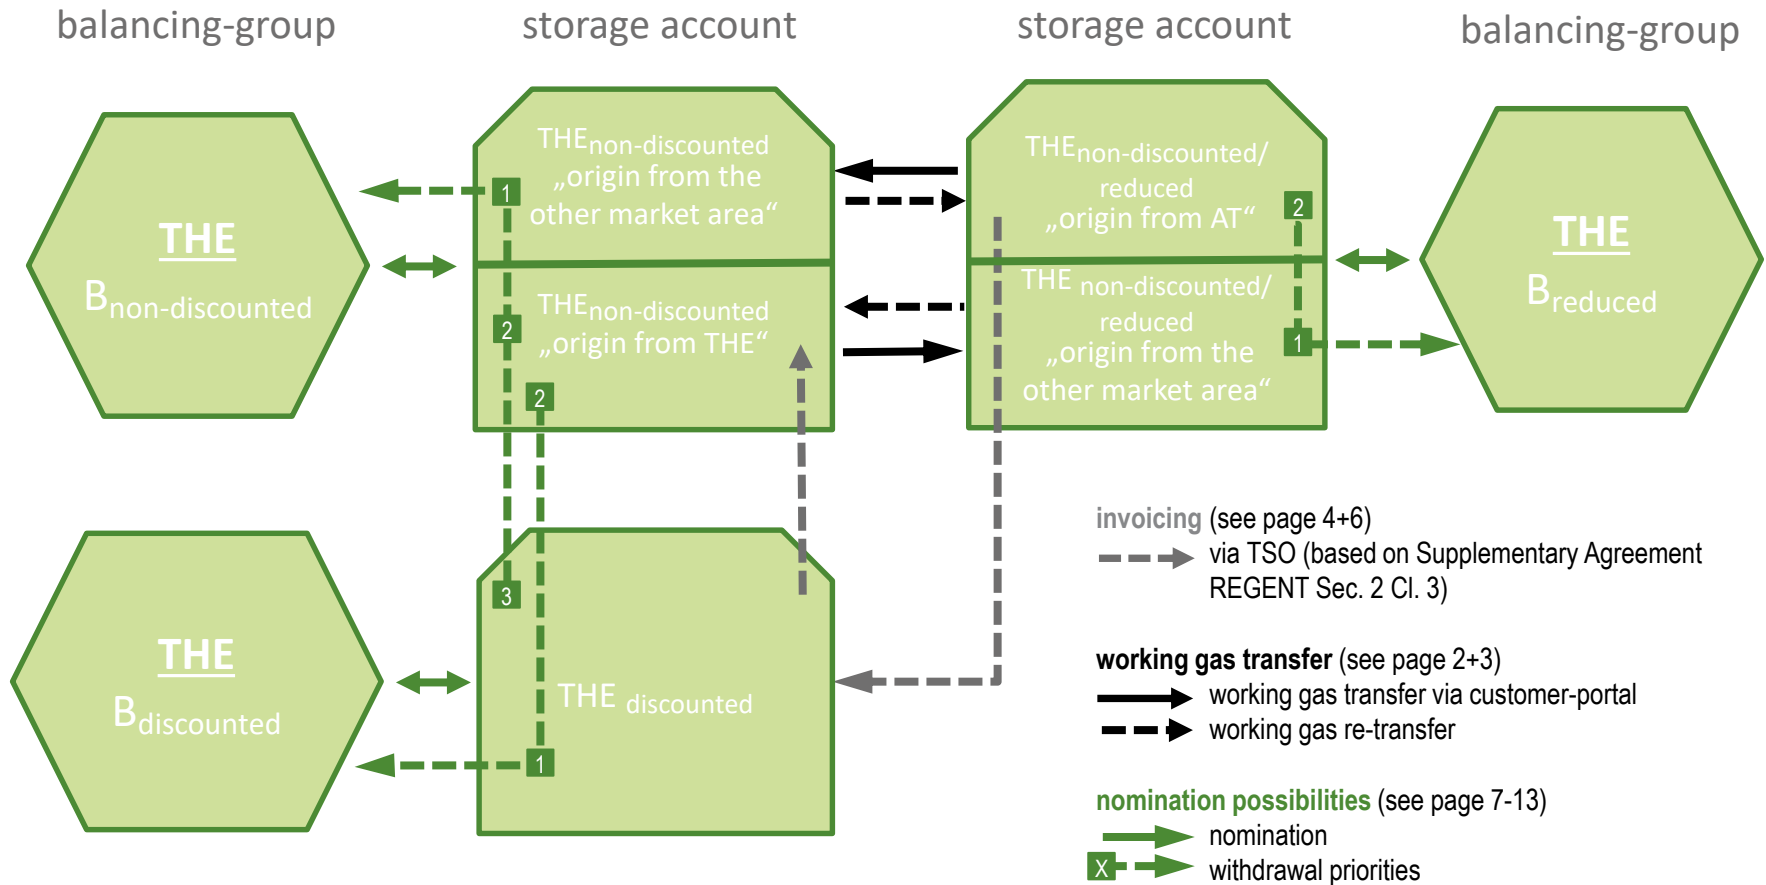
balancing-group

storage account

storage account

balancing-group

THE
$B_{non\text{-}discounted}$

1

THE$_{non\text{-}discounted}$
„origin from the other market area“

2

THE$_{non\text{-}discounted}$
„origin from THE“

2

THE$_{non\text{-}discounted/reduced}$
„origin from AT“

2

THE $_{non\text{-}discounted/reduced}$
„origin from the other market area“

1

THE
$B_{reduced}$

3

THE
$B_{discounted}$

THE $_{discounted}$

1

invoicing (see page 4+6)
via TSO (based on Supplementary Agreement REGENT Sec. 2 Cl. 3)

working gas transfer (see page 2+3)
working gas transfer via customer-portal
working gas re-transfer

nomination possibilities (see page 7-13)
nomination
X withdrawal priorities